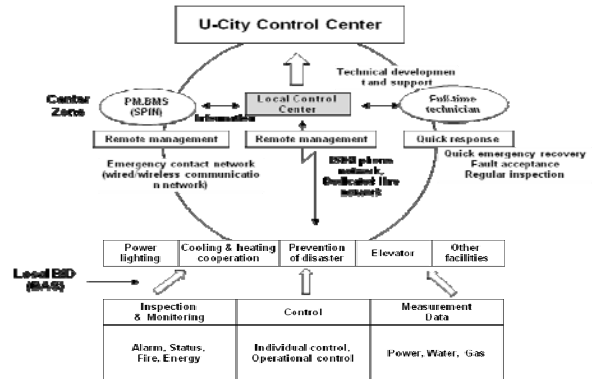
U-City Control Center

Center Zone

PM.BMS (SPIN)

Information

Local Control Center

Technical developmen t and support

Full-time technician

Remote management

Remote management

Quick response

Emergency contact network (wired/wireless communicatio n network)

BSN phone network, Dedicated line network

Quick emergency recovery
Fault acceptance
Regular inspection

| Power lighting | Cooling & heating cooperation | Prevention of disaster | Elevator | Other facilities |
|---|---|---|---|---|

Local BID (BAS)

| Inspection & Monitoring | Control | Measurement Data |
|---|---|---|
| Alarm, Status, Fire, Energy | Individual control, Operational control | Power, Water, Gas |